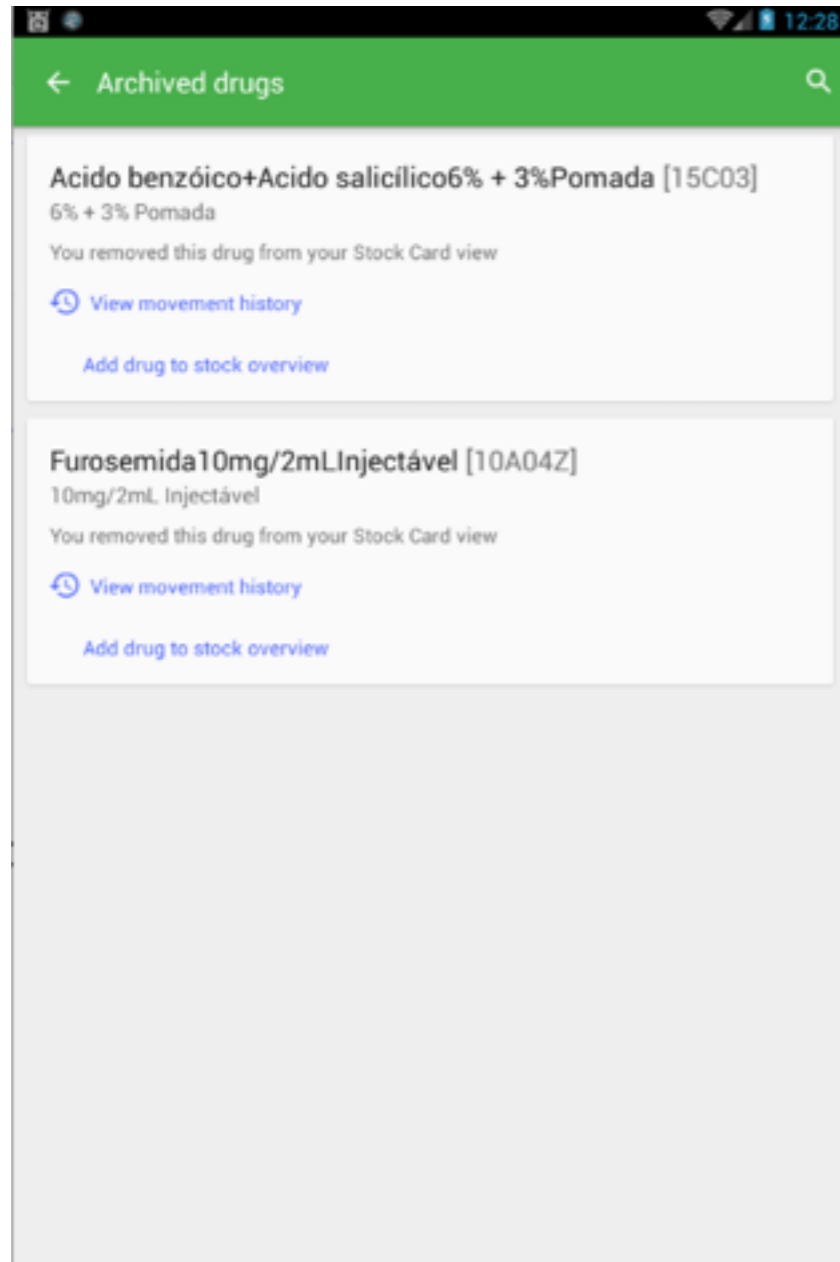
12:28

← Archived drugs

Acido benzóico+Acido salicílico6% + 3%Pomada [15C03]
6% + 3% Pomada
You removed this drug from your Stock Card view
View movement history
Add drug to stock overview

Furosemida10mg/2mLInjectável [10A04Z]
10mg/2mL Injectável
You removed this drug from your Stock Card view
View movement history
Add drug to stock overview